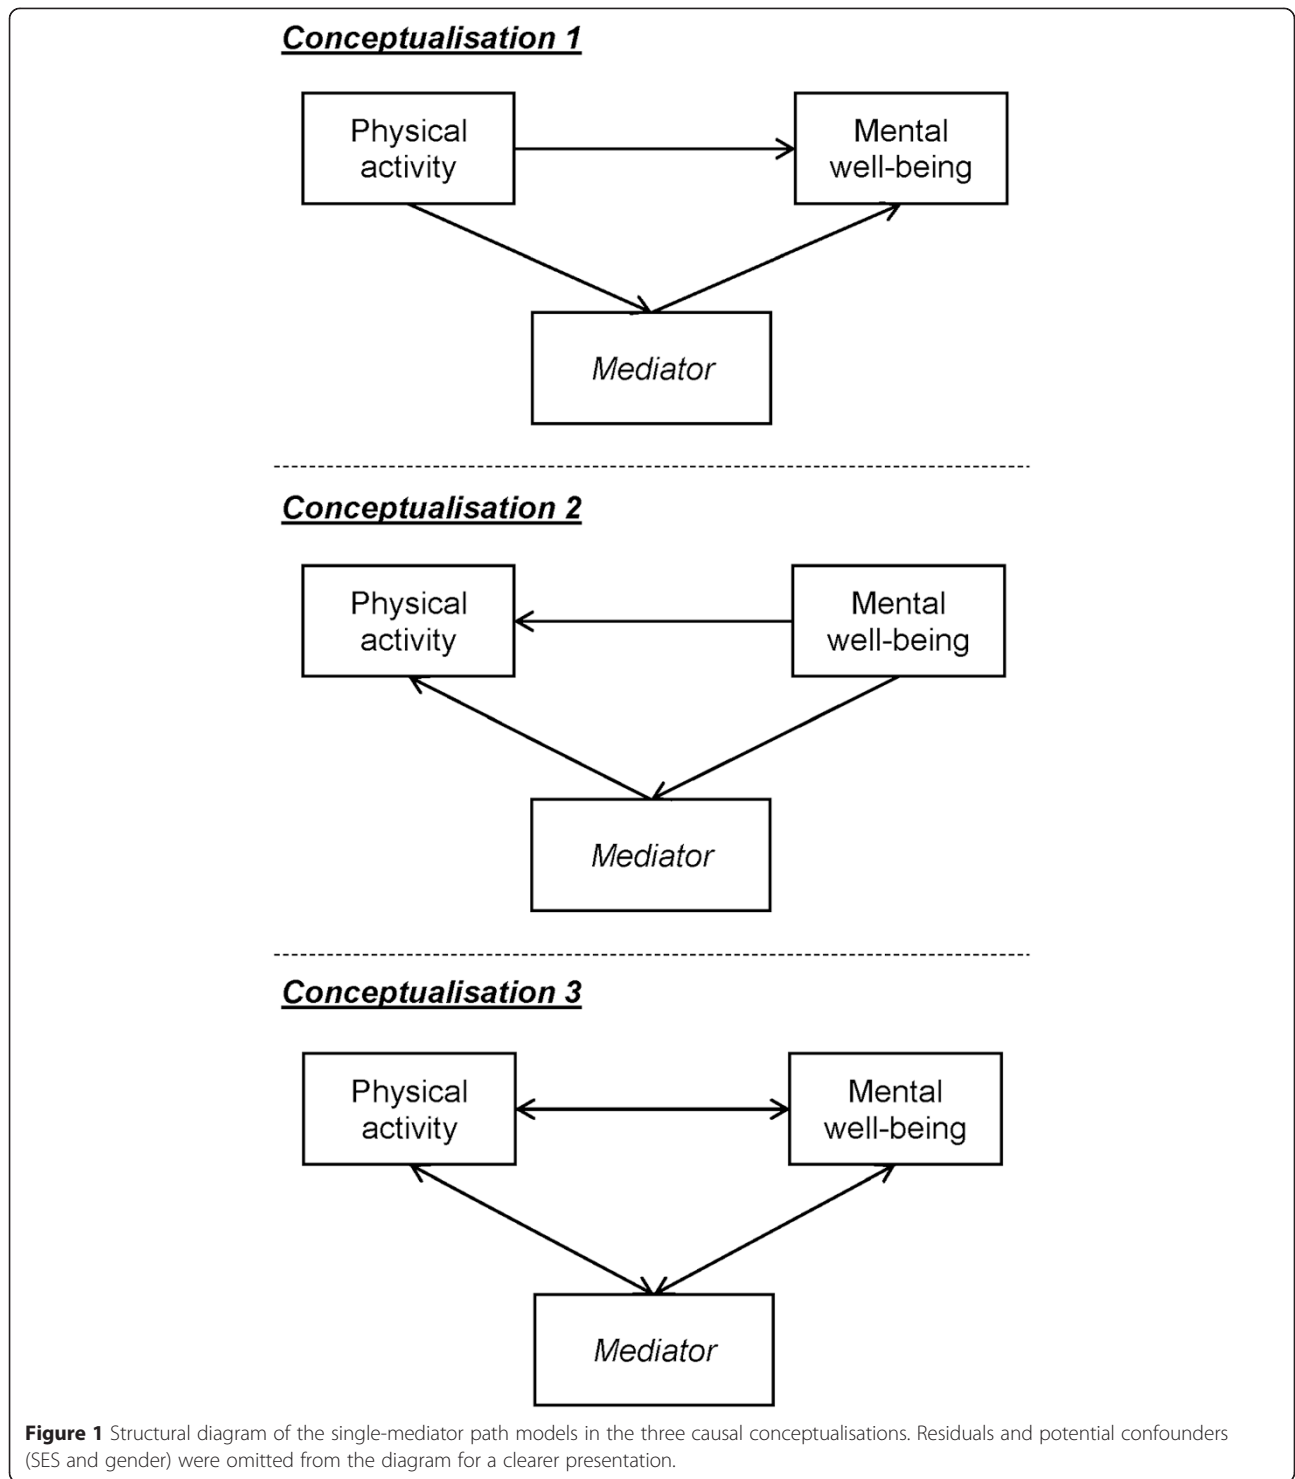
Conceptualisation 1

Physical activity

Mental well-being

Mediator

Conceptualisation 2

Physical activity

Mental well-being

Mediator

Conceptualisation 3

Physical activity

Mental well-being

Mediator

Figure 1 Structural diagram of the single-mediator path models in the three causal conceptualisations. Residuals and potential confounders (SES and gender) were omitted from the diagram for a clearer presentation.